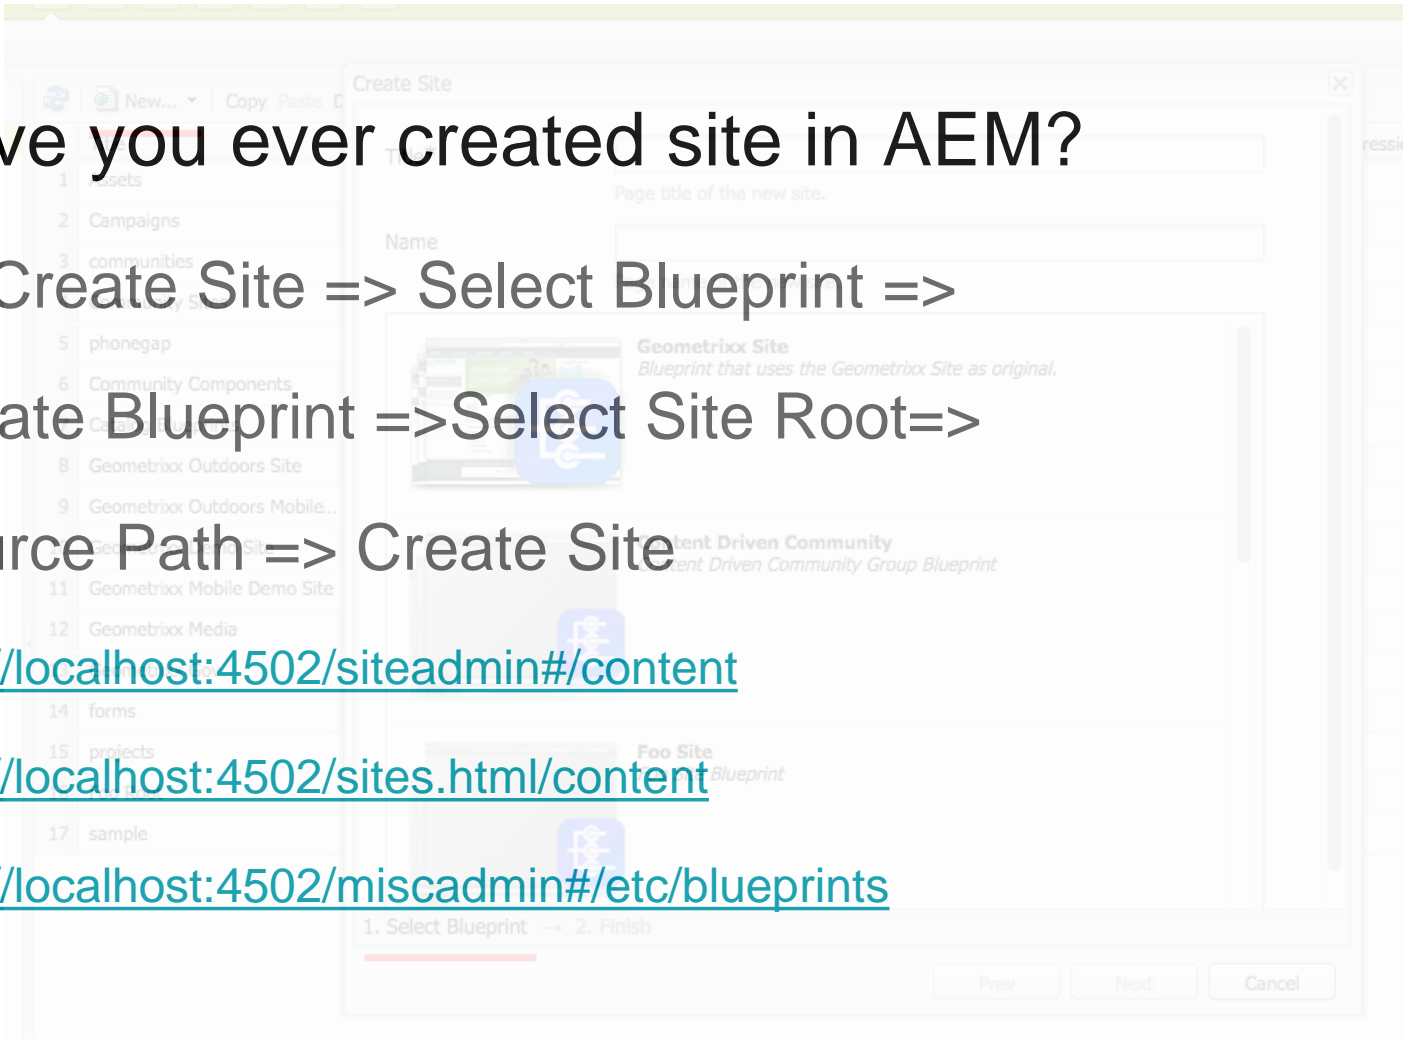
ve you ever created site in AEM?

Create Site => Select Blueprint =>

ate Blueprint =>Select Site Root=>

rce Path => Create Site

/localhost:4502/siteadmin#/content

/localhost:4502/sites.html/content

/localhost:4502/miscadmin#/etc/blueprints